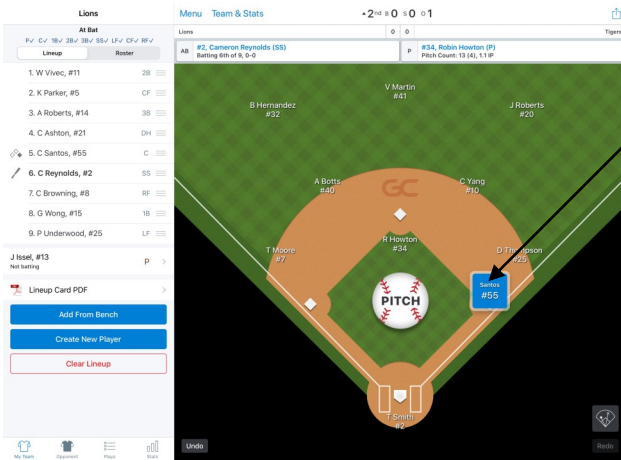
Lions

At Bat

P✓ C✓ 1B✓ 2B✓ 3B✓ SS✓ LF✓ CF✓ RF✓

Lineup | Roster

1. W Vivec, #11 2B
2. K Parker, #5 CF
3. A Roberts, #14 3B
4. C Ashton, #21 DH
5. C Santos, #55 C
6. C Reynolds, #2 SS
7. C Browning, #8 RF
8. G Wong, #15 1B
9. P Underwood, #25 LF

J Issel, #13
Not batting P

Lineup Card PDF

Add From Bench

Create New Player

Clear Lineup

My Team Opponent Plays Stats

Menu Team & Stats

▲2nd B 0 S 0 O 1

Lions 0 0 Tigers

AB #2, Cameron Reynolds (SS)
Batting 6th of 9, 0-0

P #34, Robin Howton (P)
Pitch Count: 13 (4), 1.1 IP

V Martin
#41

B Hernandez
#32

J Roberts
#20

A Botts
#40

GC

C Yang
#10

R Howton
#34

T Moore
#7

D Thompson
#25

PITCH

Santos
#55

T Smith
#2

Undo

Redo